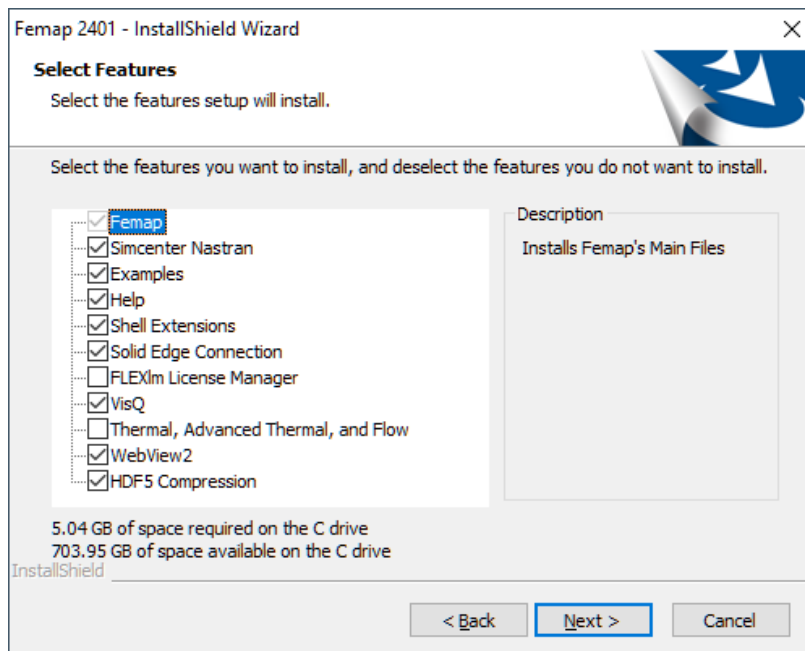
Femap 2401 - InstallShield Wizard

Select Features

Select the features setup will install.

Select the features you want to install, and deselect the features you do not want to install.

Femap
Simcenter Nastran
Examples
Help
Shell Extensions
Solid Edge Connection
FLEXlm License Manager
VisQ
Thermal, Advanced Thermal, and Flow
WebView2
HDF5 Compression

Description

Installs Femap's Main Files

5.04 GB of space required on the C drive
703.95 GB of space available on the C drive

InstallShield

< Back
Next >
Cancel